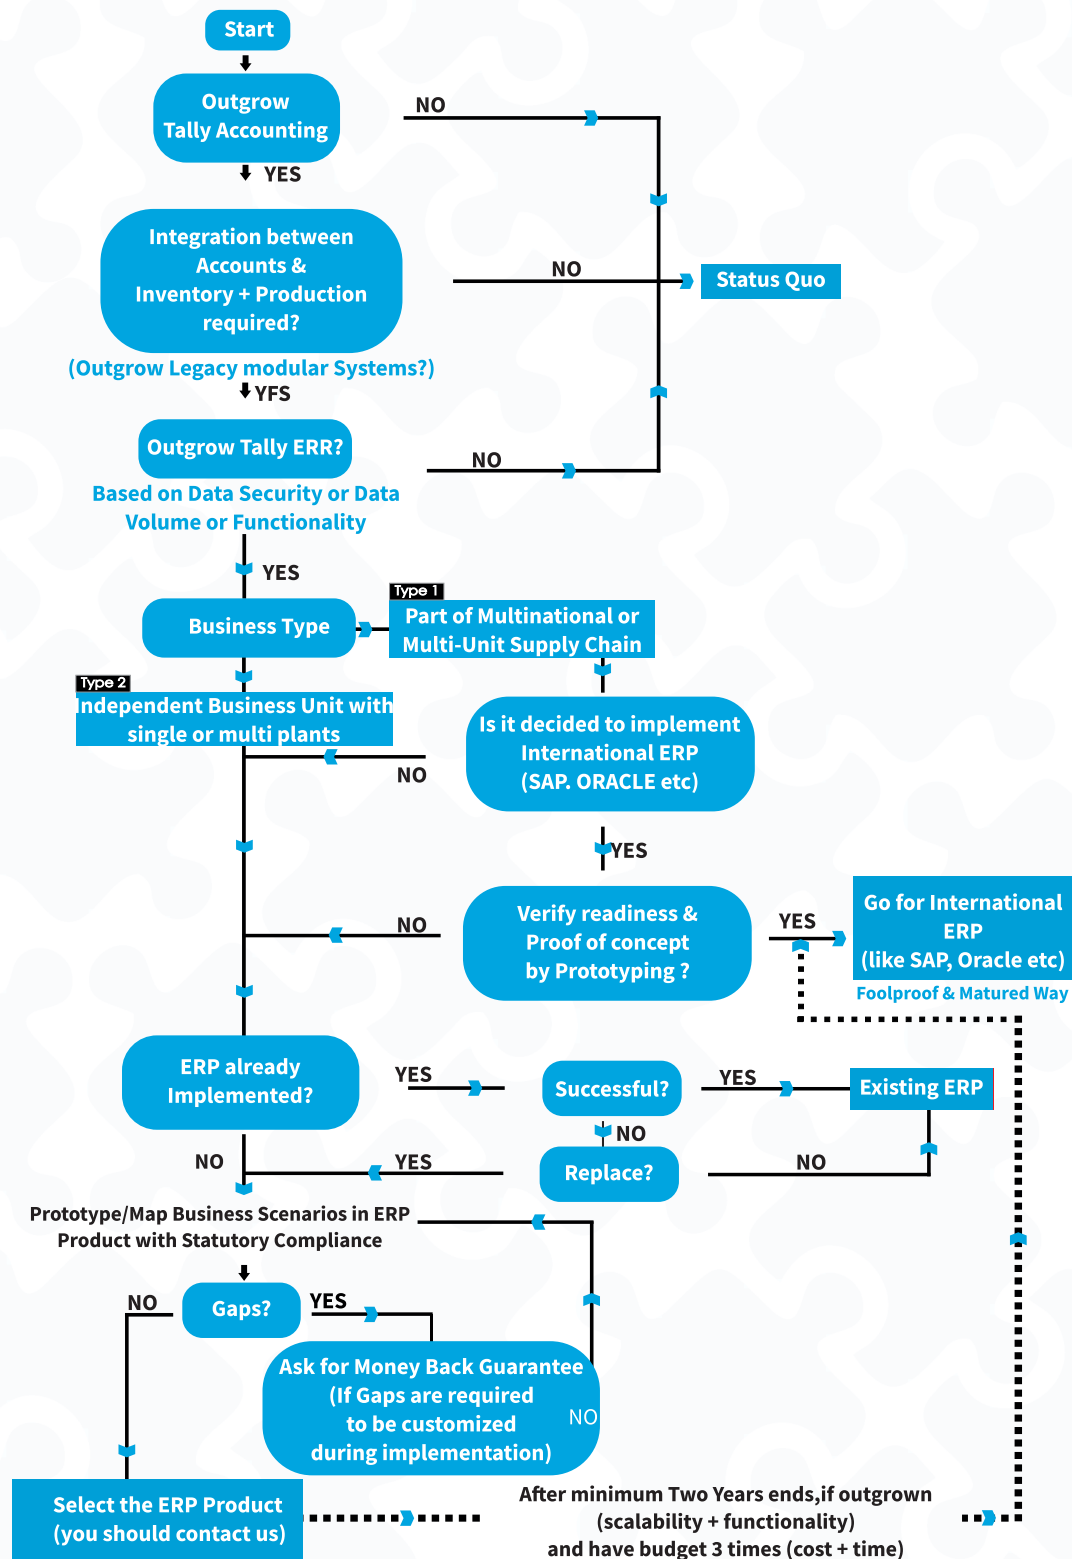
Start

Outgrow Tally Accounting

NO

YES

Integration between Accounts & Inventory + Production required?

NO

Status Quo

(Outgrow Legacy modular Systems?)

YFS

Outgrow Tally ERR?

NO

Based on Data Security or Data Volume or Functionality

YES

Business Type

Type 1

Part of Multinational or Multi-Unit Supply Chain

Type 2

Independent Business Unit with single or multi plants

Is it decided to implement International ERP (SAP. ORACLE etc)

NO

YES

Verify readiness & Proof of concept by Prototyping ?

NO

YES

Go for International ERP (like SAP, Oracle etc)

Foolproof & Matured Way

ERP already Implemented?

YES

Successful?

YES

Existing ERP

NO

NO

YES

Replace?

NO

Prototype/Map Business Scenarios in ERP Product with Statutory Compliance

NO

Gaps?

YES

Ask for Money Back Guarantee (If Gaps are required to be customized during implementation)

NO

Select the ERP Product (you should contact us)

After minimum Two Years ends,if outgrown (scalability + functionality) and have budget 3 times (cost + time)